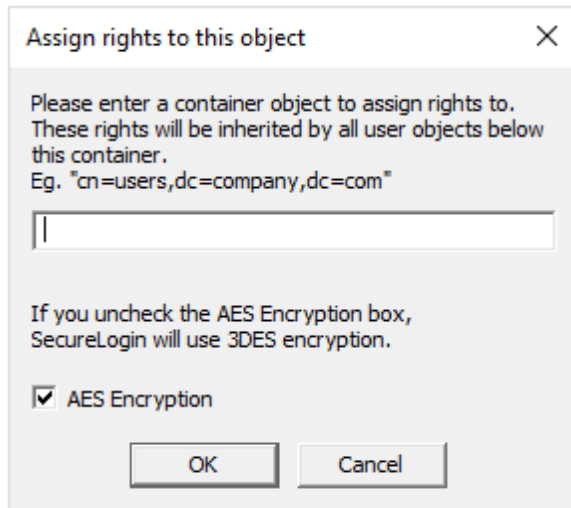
Assign rights to this object

Please enter a container object to assign rights to. These rights will be inherited by all user objects below this container.
Eg. "cn=users,dc=company,dc=com"

If you uncheck the AES Encryption box, SecureLogin will use 3DES encryption.

AES Encryption

OK Cancel